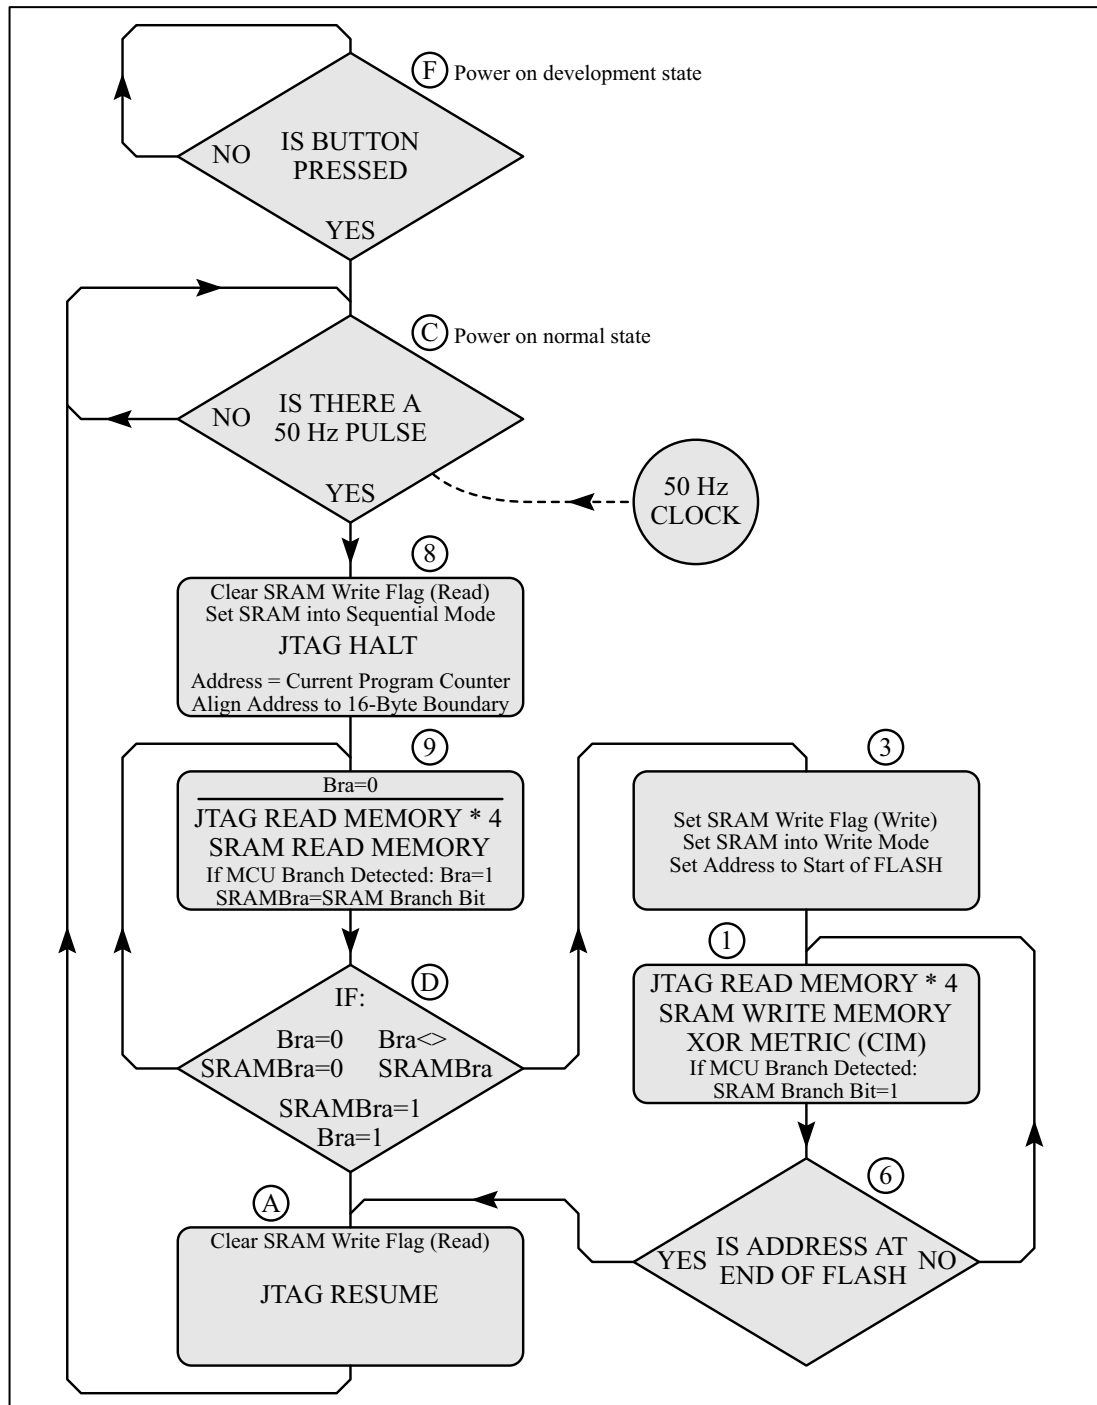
F Power on development state

NO IS BUTTON PRESSED

YES

C Power on normal state

NO IS THERE A 50 Hz PULSE

YES

50 Hz CLOCK

8

Clear SRAM Write Flag (Read)
Set SRAM into Sequential Mode
JTAG HALT
Address = Current Program Counter
Align Address to 16-Byte Boundary

9

Bra=0
JTAG READ MEMORY * 4
SRAM READ MEMORY
If MCU Branch Detected: Bra=1
SRAMBra=SRAM Branch Bit

3

Set SRAM Write Flag (Write)
Set SRAM into Write Mode
Set Address to Start of FLASH

1

JTAG READ MEMORY * 4
SRAM WRITE MEMORY
XOR METRIC (CIM)
If MCU Branch Detected:
SRAM Branch Bit=1

D

IF:
Bra=0 Bra<>
SRAMBra=0 SRAMBra
SRAMBra=1
Bra=1

6

YES IS ADDRESS AT END OF FLASH NO

A

Clear SRAM Write Flag (Read)

JTAG RESUME